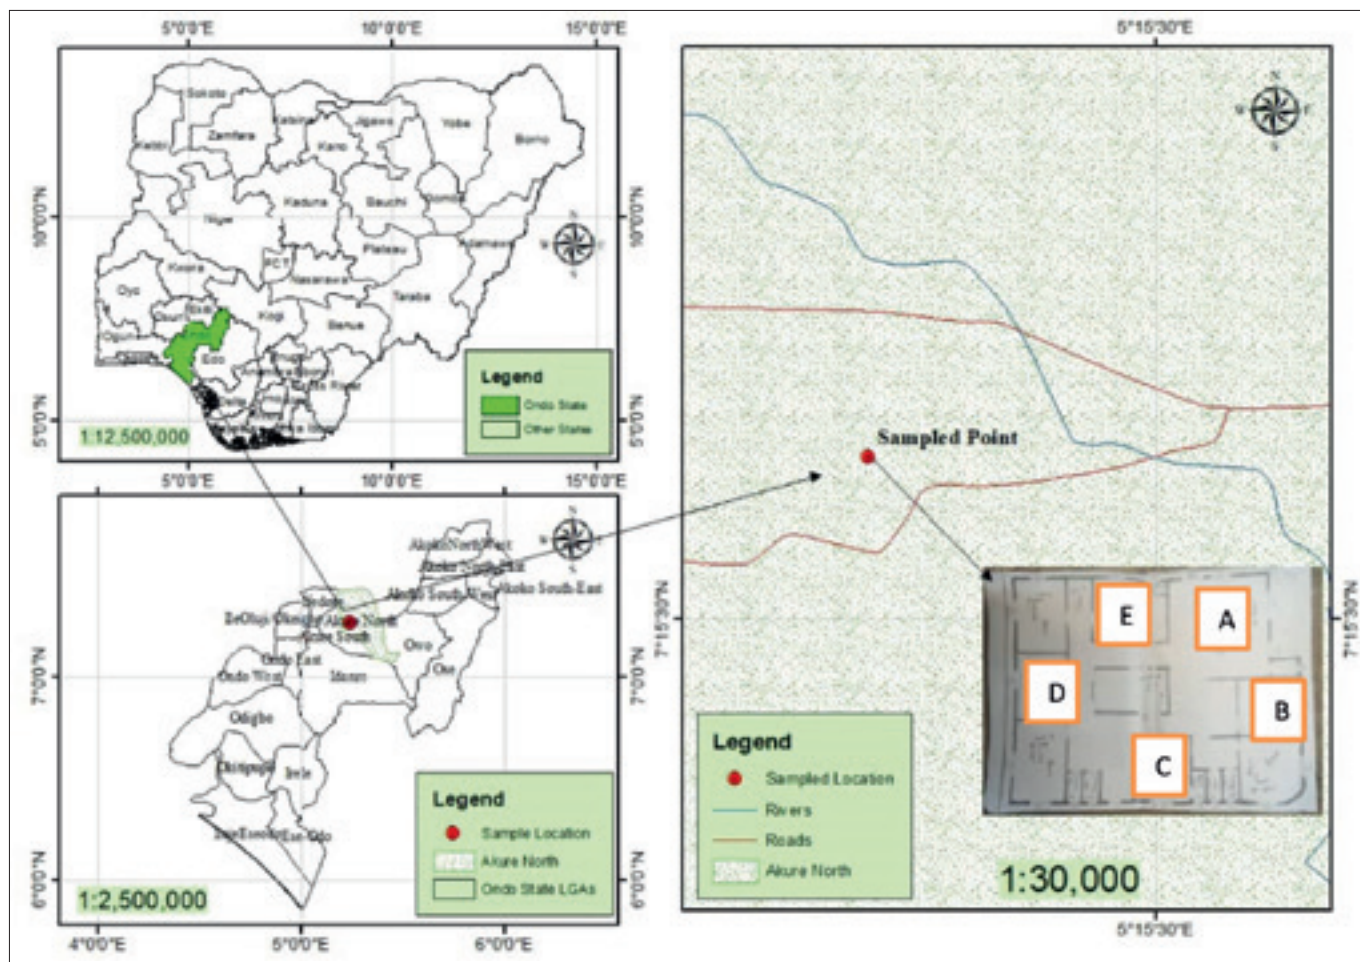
5°0'0"E
10°0'0"E
15°0'0"E

Sokoto
Katsina
Jigawa
Yobe
Borno
Zamfara
Kebbi
Kano
Kaduna
Bauchi
Gombe
Niger
Adamawa
FCT
Kwara
Nasarawa
Plateau
Oyo
Osun
Ekiti
Kogi
Taraba
Ogun
Benue
Edo
Lagos
Cross River

10°0'0"N
5°0'0"N

Legend
Ondo State
Other States

1:12,500,000

5°0'0"E
10°0'0"E
15°0'0"E

Akoko North West
Akoko North East
Akoko South West
Akoko South East
Ose
Owo
Ile Oluji Okeigbo
Akure North
Akure South
Idanre
Ondo East
Ondo West
Odigbo
Okitipupa
Irele
Ese Odo
Ilaje

7°0'0"N
6°0'0"N

Legend
Sample Location
Akure North
Ondo State LGAs

1:2,500,000

4°0'0"E
5°0'0"E
6°0'0"E

5°15'30"E

Sampled Point

E
A
D
B
C

7°15'30"N

Legend
Sampled Location
Rivers
Roads
Akure North

1:30,000

5°15'30"E